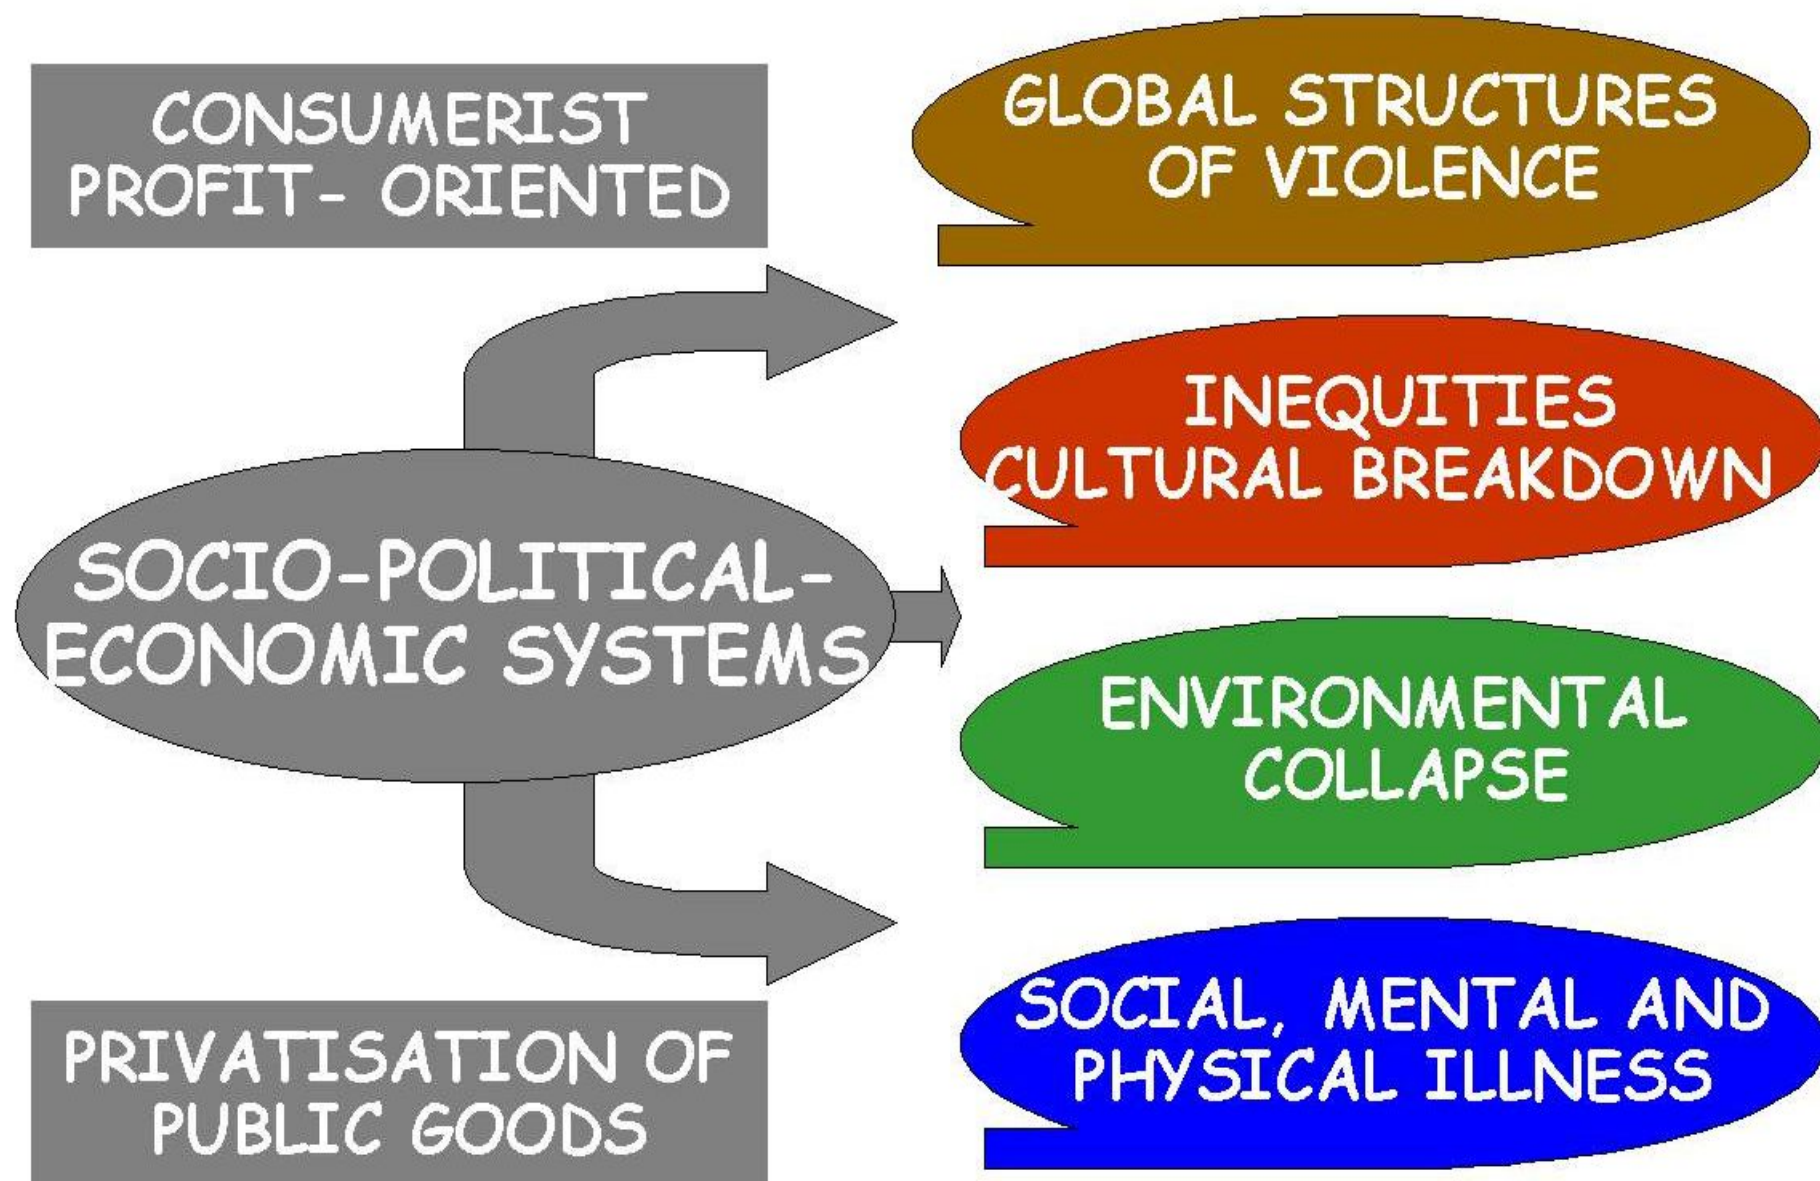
CONSUMERIST
PROFIT- ORIENTED

GLOBAL STRUCTURES
OF VIOLENCE

INEQUITIES
CULTURAL BREAKDOWN

SOCIO-POLITICAL-
ECONOMIC SYSTEMS

ENVIRONMENTAL
COLLAPSE

SOCIAL, MENTAL AND
PHYSICAL ILLNESS

PRIVATISATION OF
PUBLIC GOODS